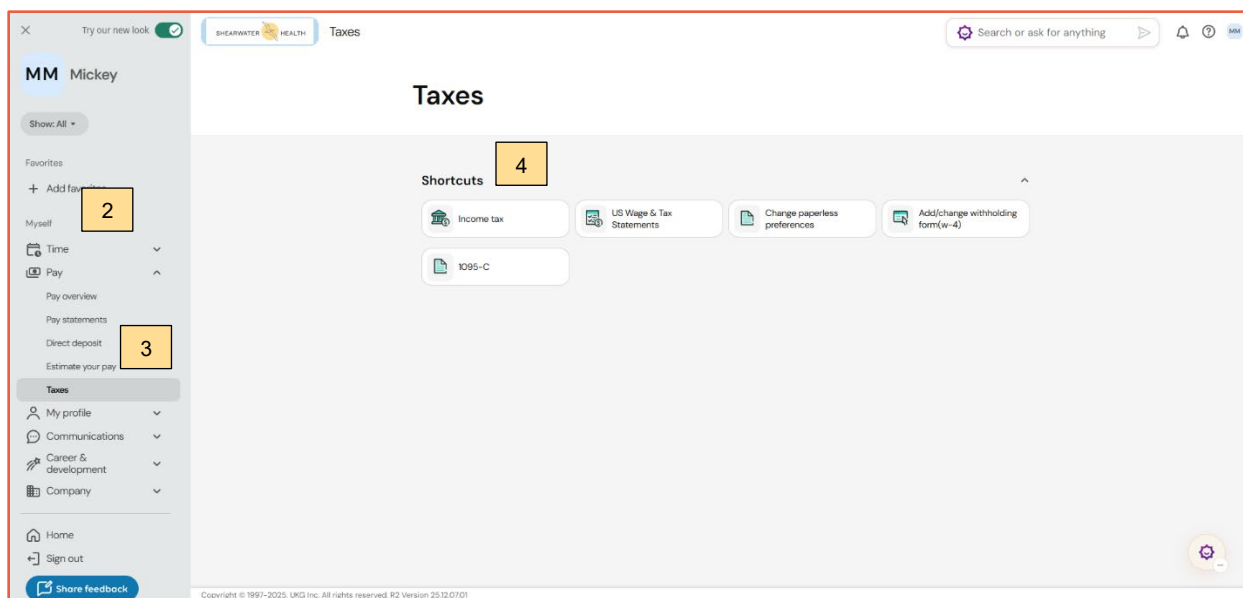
Try our new look

MM Mickey

Show: All

Favorites

+ Add fav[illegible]

2

Myself

Time

Pay

Pay overview

Pay statements

Direct deposit

3

Estimate your pay

Taxes

My profile

Communications

Career & development

Company

Home

Sign out

Share feedback

SHEARWATER HEALTH

Taxes

Search or ask for anything

MM

Taxes

4

Shortcuts

Income tax

US Wage & Tax Statements

Change paperless preferences

Add/change withholding form(w-4)

1095-C

Copyright © 1997-2025. UKG Inc. All rights reserved. R2 Version 25.12.07.01